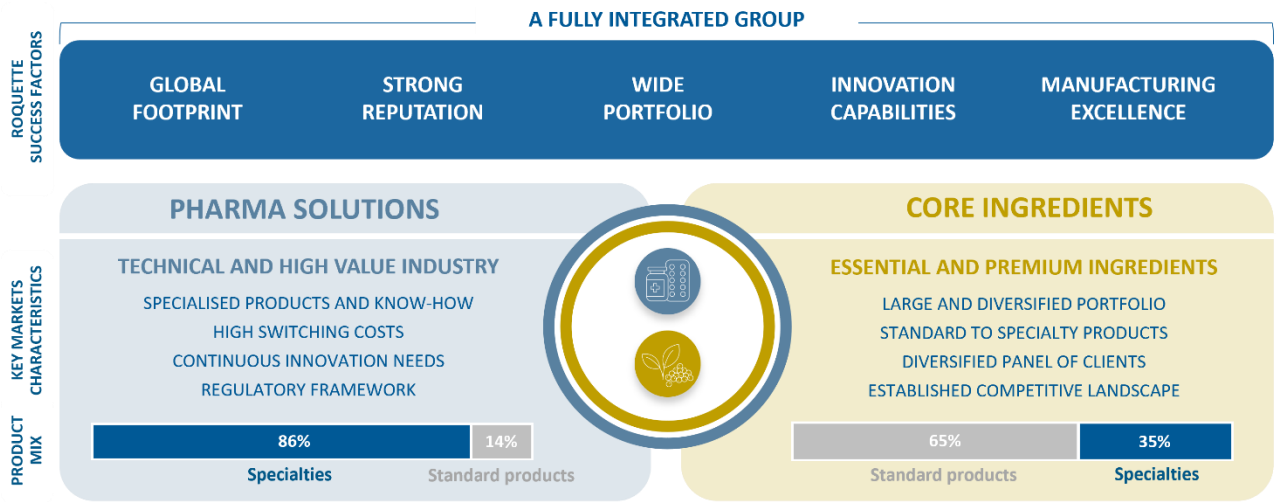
A FULLY INTEGRATED GROUP

ROQUETTE SUCCESS FACTORS

GLOBAL FOOTPRINT

STRONG REPUTATION

WIDE PORTFOLIO

INNOVATION CAPABILITIES

MANUFACTURING EXCELLENCE

PHARMA SOLUTIONS

CORE INGREDIENTS

KEY MARKETS CHARACTERISTICS

TECHNICAL AND HIGH VALUE INDUSTRY

SPECIALISED PRODUCTS AND KNOW-HOW

HIGH SWITCHING COSTS

CONTINUOUS INNOVATION NEEDS

REGULATORY FRAMEWORK

ESSENTIAL AND PREMIUM INGREDIENTS

LARGE AND DIVERSIFIED PORTFOLIO

STANDARD TO SPECIALTY PRODUCTS

DIVERSIFIED PANEL OF CLIENTS

ESTABLISHED COMPETITIVE LANDSCAPE

PRODUCT MIX

86%

14%

Specialties

Standard products

65%

35%

Standard products

Specialties